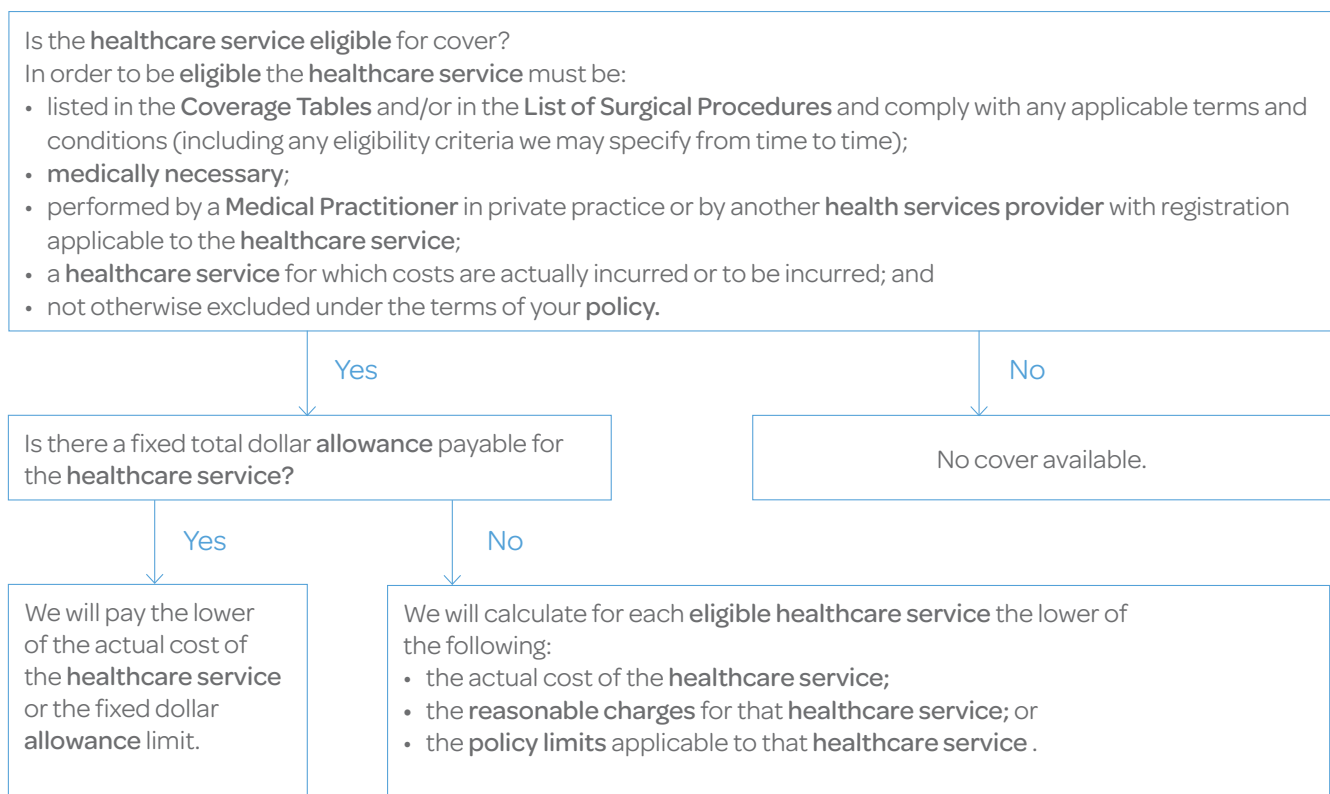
Is the healthcare service eligible for cover?
In order to be eligible the healthcare service must be:
• listed in the Coverage Tables and/or in the List of Surgical Procedures and comply with any applicable terms and conditions (including any eligibility criteria we may specify from time to time);
• medically necessary;
• performed by a Medical Practitioner in private practice or by another health services provider with registration applicable to the healthcare service;
• a healthcare service for which costs are actually incurred or to be incurred; and
• not otherwise excluded under the terms of your policy.

Yes

No

Is there a fixed total dollar allowance payable for the healthcare service?

No cover available.

Yes

No

We will pay the lower of the actual cost of the healthcare service or the fixed dollar allowance limit.

We will calculate for each eligible healthcare service the lower of the following:
• the actual cost of the healthcare service;
• the reasonable charges for that healthcare service; or
• the policy limits applicable to that healthcare service .